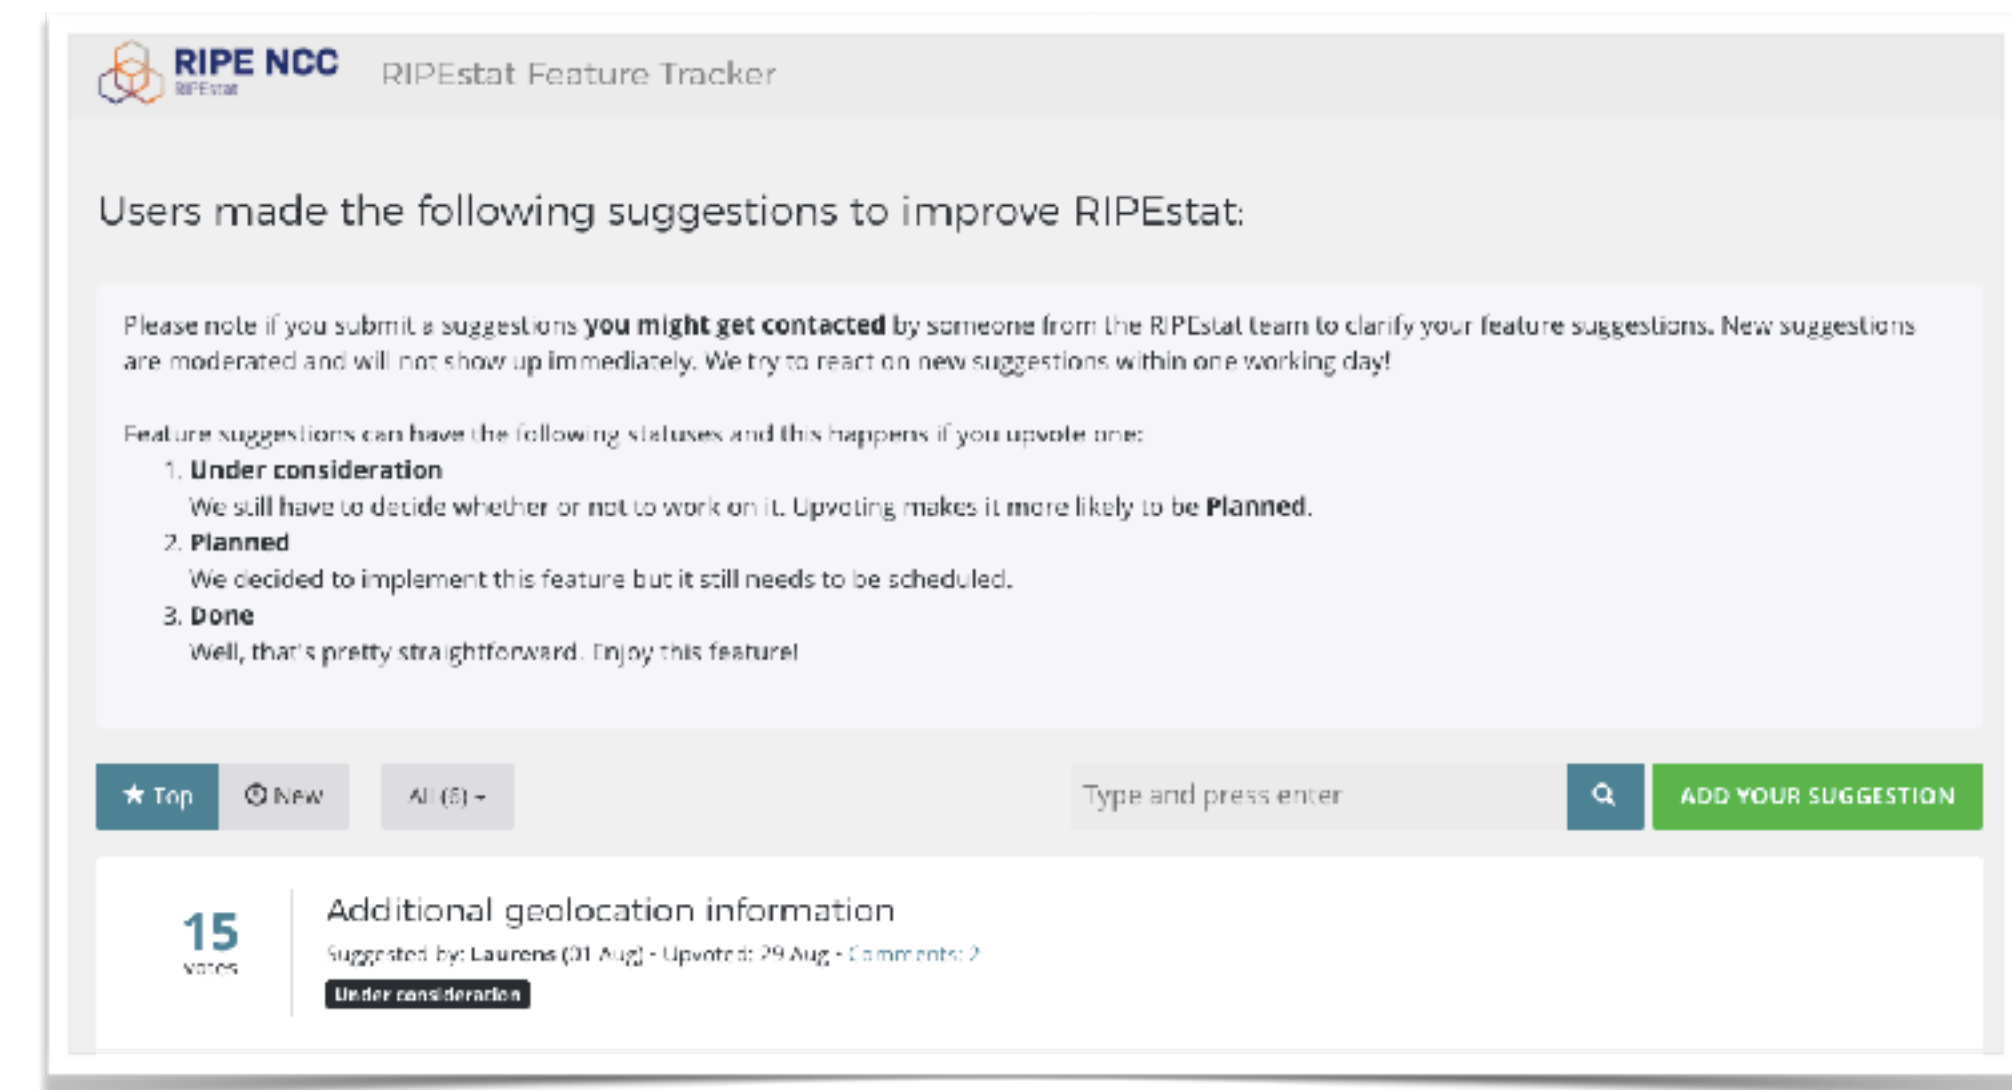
RIPE NCC
RIPEstat

RIPEstat Feature Tracker

Users made the following suggestions to improve RIPEstat:

Please note if you submit a suggestions **you might get contacted** by someone from the RIPEstat team to clarify your feature suggestions. New suggestions are moderated and will not show up immediately. We try to react on new suggestions within one working day!

Feature suggestions can have the following statuses and this happens if you upvote one:

1. **Under consideration**
We still have to decide whether or not to work on it. Upvoting makes it more likely to be **Planned**.
2. **Planned**
We decided to implement this feature but it still needs to be scheduled.
3. **Done**
Well, that's pretty straightforward. Enjoy this feature!

★ Top | New | All (6) ▾ | Type and press enter | ADD YOUR SUGGESTION

15
votes

Additional geolocation information
Suggested by: Laurens (01 Aug) - Upvoted: 29 Aug - Comments: 2
Under consideration